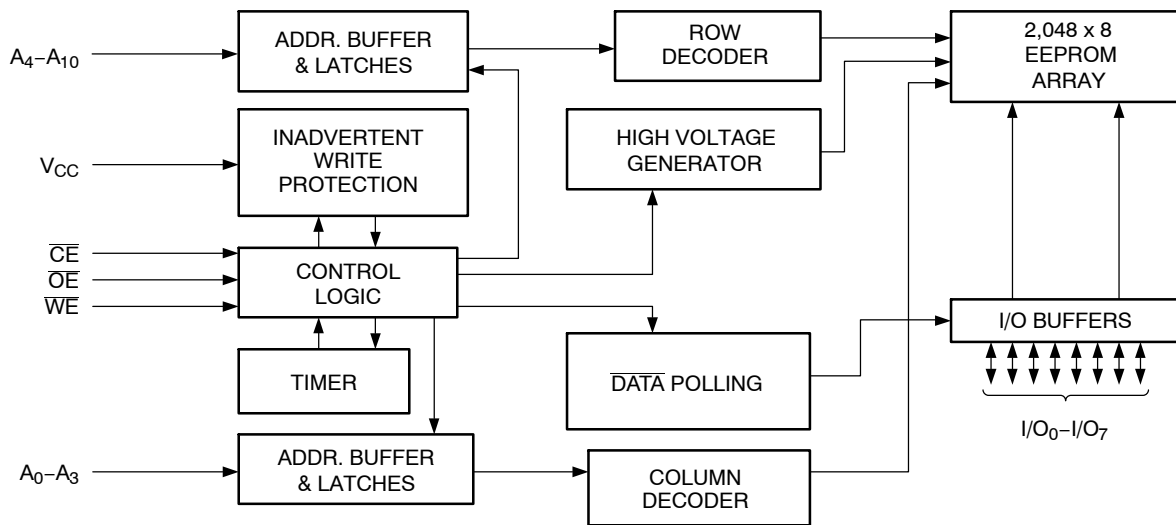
$A_4$–$A_{10}$

ADDR. BUFFER & LATCHES

ROW DECODER

2,048 x 8 EEPROM ARRAY

$V_{CC}$

INADVERTENT WRITE PROTECTION

HIGH VOLTAGE GENERATOR

$\overline{CE}$
$\overline{OE}$
$\overline{WE}$

CONTROL LOGIC

I/O BUFFERS

TIMER

$\overline{DATA}$ POLLING

$I/O_0$–$I/O_7$

$A_0$–$A_3$

ADDR. BUFFER & LATCHES

COLUMN DECODER